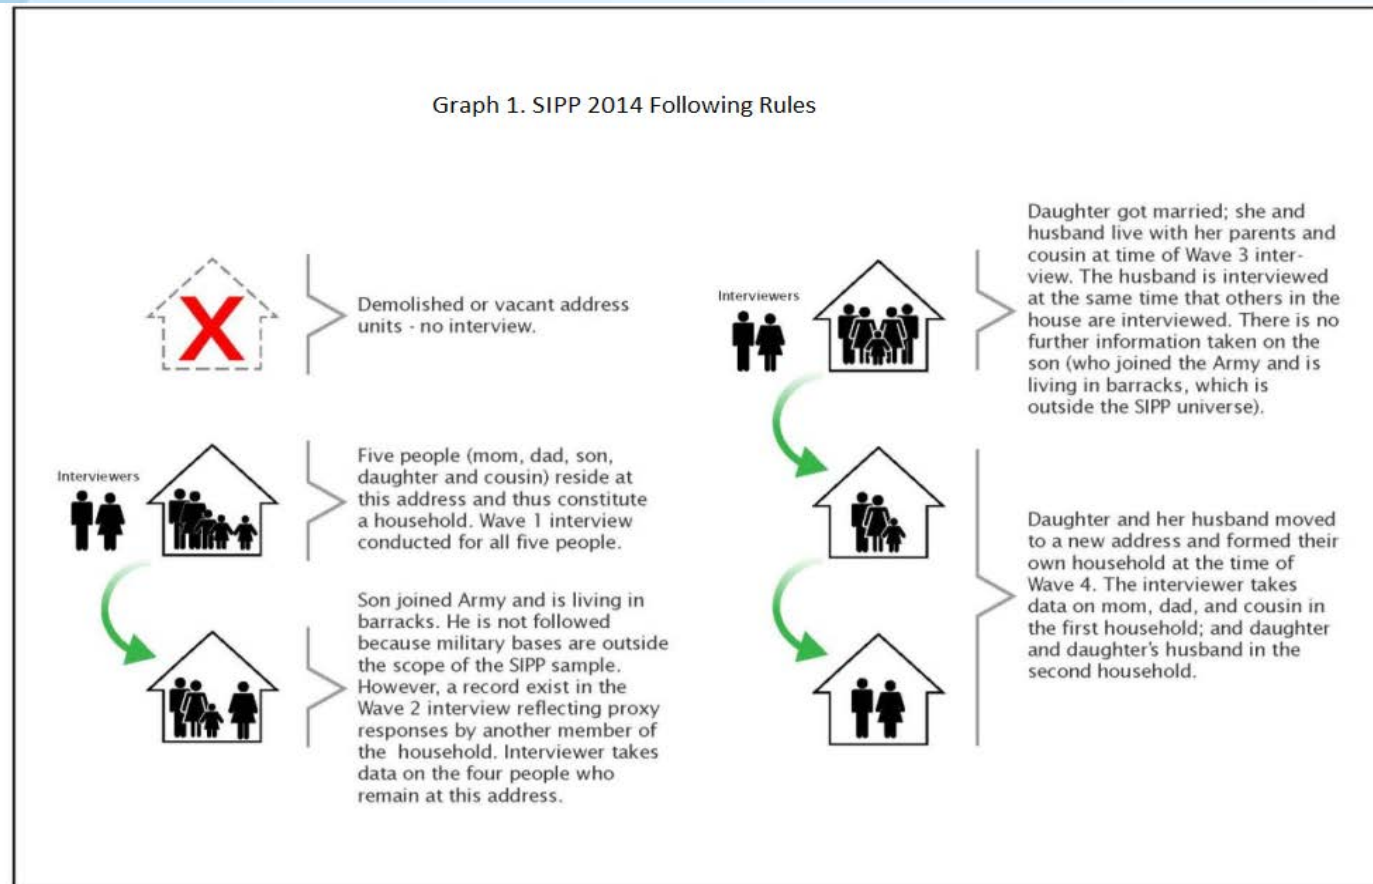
Graph 1. SIPP 2014 Following Rules

Demolished or vacant address units - no interview.

Interviewers

Five people (mom, dad, son, daughter and cousin) reside at this address and thus constitute a household. Wave 1 interview conducted for all five people.

Son joined Army and is living in barracks. He is not followed because military bases are outside the scope of the SIPP sample. However, a record exist in the Wave 2 interview reflecting proxy responses by another member of the household. Interviewer takes data on the four people who remain at this address.

Interviewers

Daughter got married; she and husband live with her parents and cousin at time of Wave 3 interview. The husband is interviewed at the same time that others in the house are interviewed. There is no further information taken on the son (who joined the Army and is living in barracks, which is outside the SIPP universe).

Daughter and her husband moved to a new address and formed their own household at the time of Wave 4. The interviewer takes data on mom, dad, and cousin in the first household; and daughter and daughter's husband in the second household.